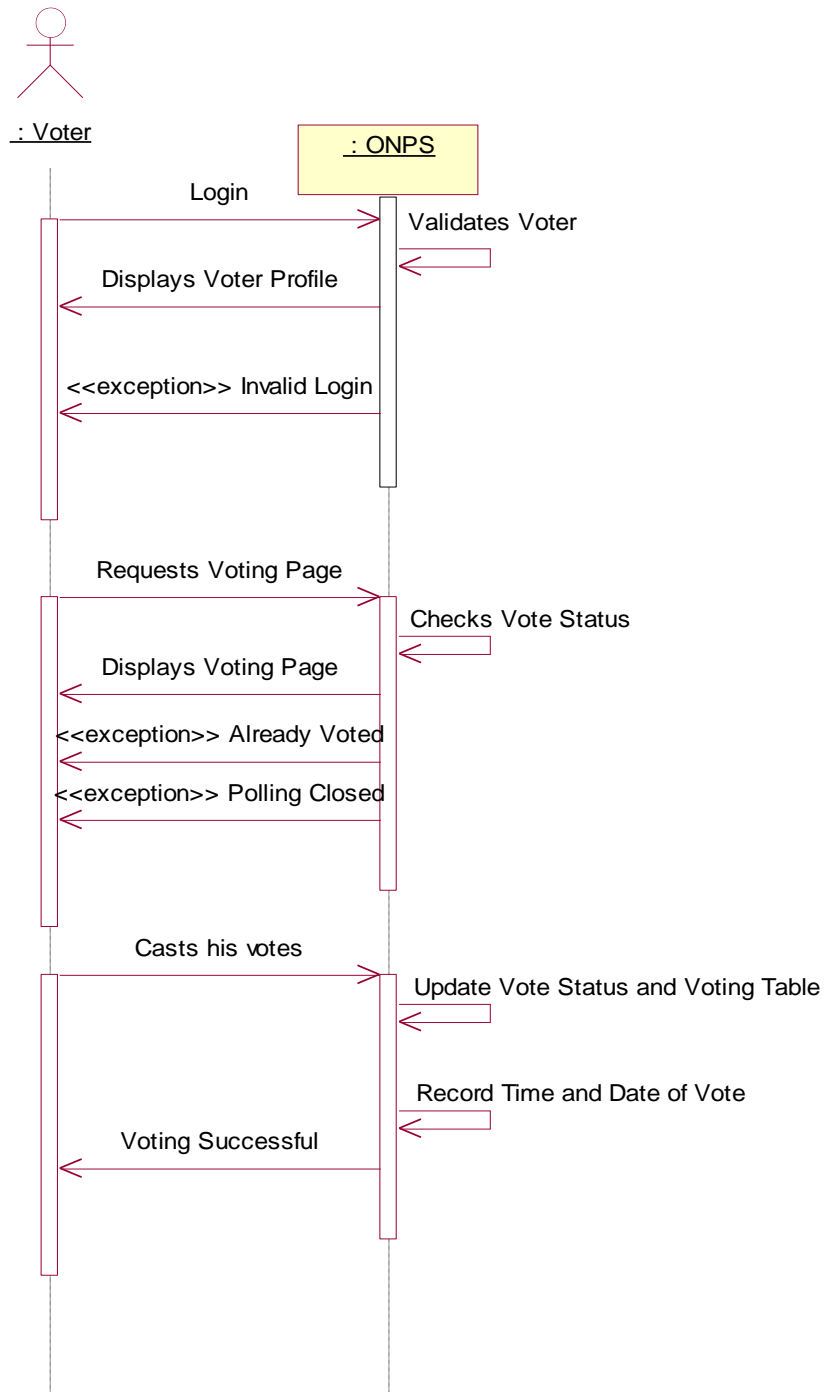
: Voter

: ONPS

Login

Validates Voter

Displays Voter Profile

<<exception>> Invalid Login

Requests Voting Page

Checks Vote Status

Displays Voting Page

<<exception>> Already Voted

<<exception>> Polling Closed

Casts his votes

Update Vote Status and Voting Table

Record Time and Date of Vote

Voting Successful